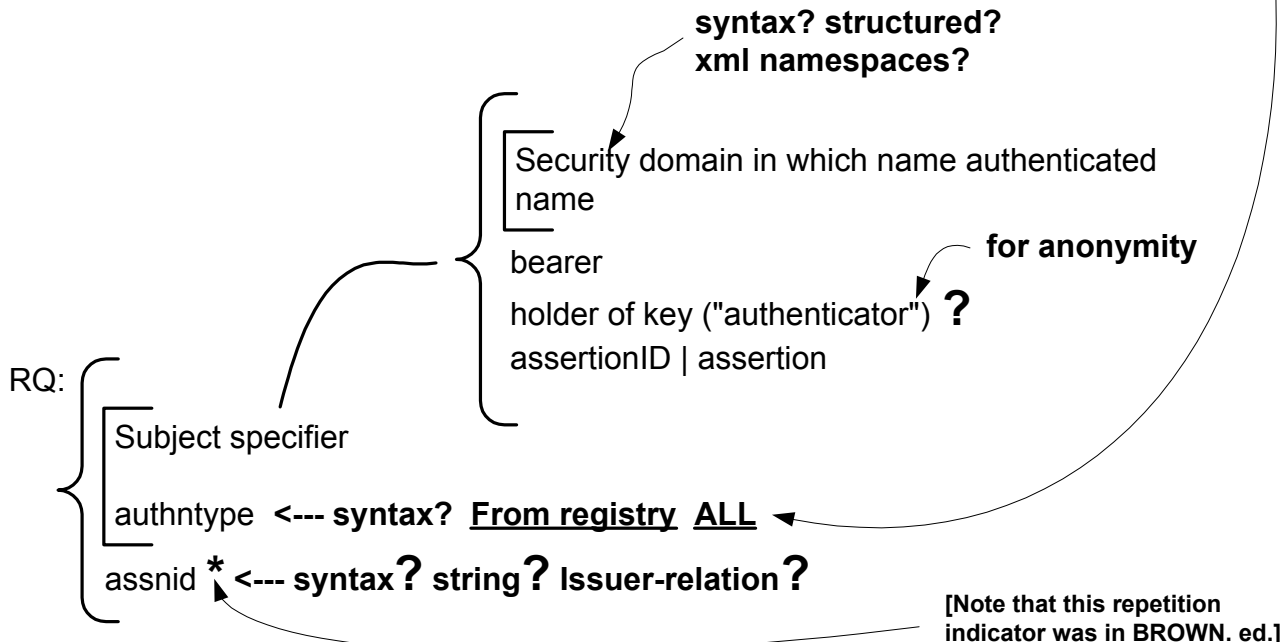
syntax? structured?
xml namespaces?

Security domain in which name authenticated
name

bearer

for anonymity

holder of key ("authenticator") ?

assertionID | assertion

RQ:

Subject specifier

authntype <--- syntax? From registry ALL

assnid * <--- syntax? string? Issuer-relation?

[Note that this repetition indicator was in BROWN. ed.]